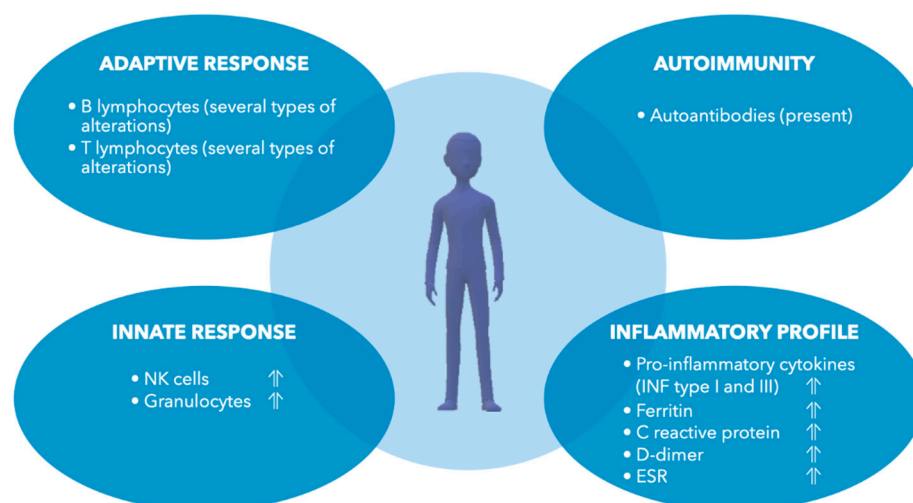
ADAPTIVE RESPONSE

• B lymphocytes (several types of alterations)
• T lymphocytes (several types of alterations)

AUTOIMMUNITY

• Autoantibodies (present)

INNATE RESPONSE

• NK cells ⇑
• Granulocytes ⇑

INFLAMMATORY PROFILE

• Pro-inflammatory cytokines (INF type I and III) ⇑
• Ferritin ⇑
• C reactive protein ⇑
• D-dimer ⇑
• ESR ⇑